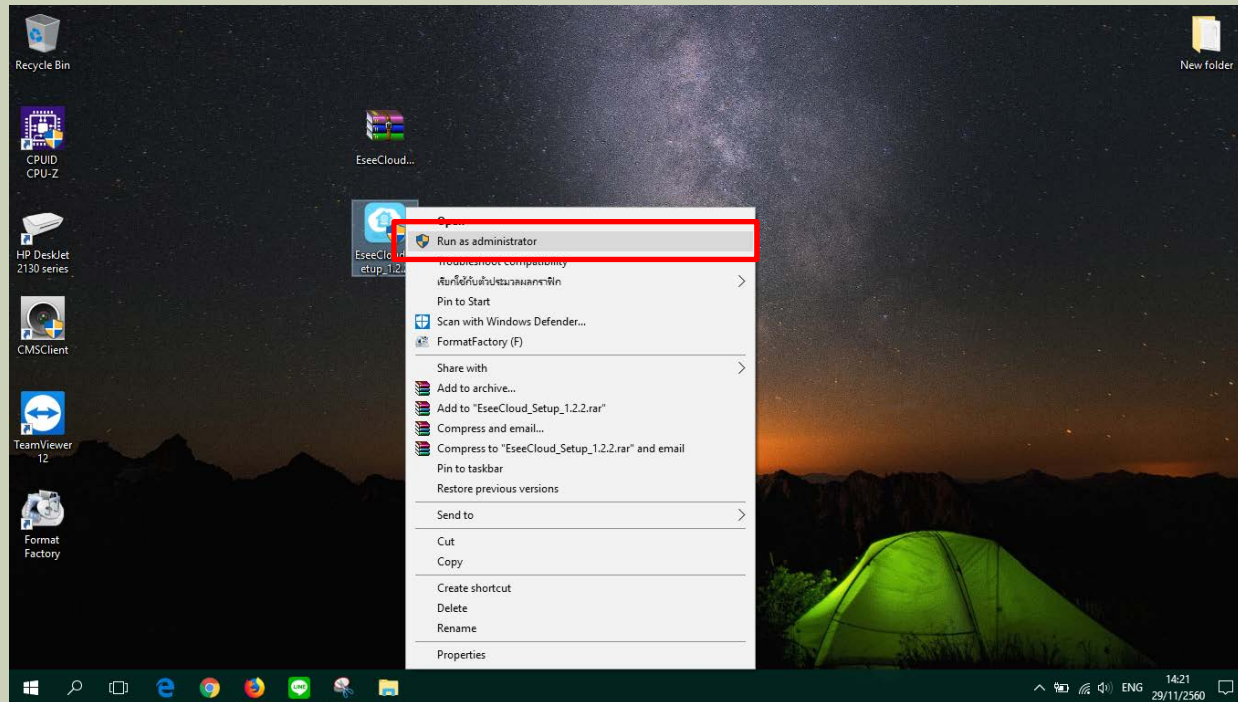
Recycle Bin

CPUID CPU-Z

HP DeskJet 2130 series

CMSClient

TeamViewer 12

Format Factory

EseeCloud...

EseeCloud_Setup_1.2.2...

New folder

Open
Run as administrator
Troubleshoot compatibility
เริ่มใช้กับตัวประมวลผลกราฟิก
Pin to Start
Scan with Windows Defender...
FormatFactory (F)
Share with
Add to archive...
Add to "EseeCloud_Setup_1.2.2.rar"
Compress and email...
Compress to "EseeCloud_Setup_1.2.2.rar" and email
Pin to taskbar
Restore previous versions
Send to
Cut
Copy
Create shortcut
Delete
Rename
Properties

ENG 14:21 29/11/2560